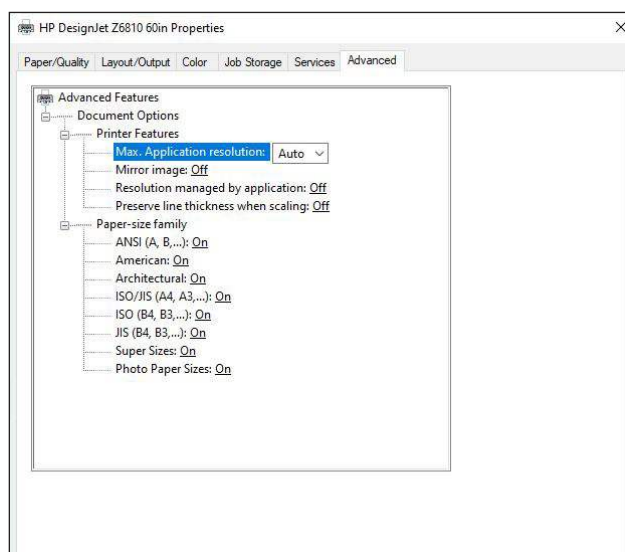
HP DesignJet Z6810 60in Properties

×

Paper/Quality Layout/Output Color Job Storage Services Advanced

Advanced Features
Document Options
Printer Features
Max. Application resolution: Auto
Mirror image: Off
Resolution managed by application: Off
Preserve line thickness when scaling: Off
Paper-size family
ANSI (A, B,...): On
American: On
Architectural: On
ISO/JIS (A4, A3,...): On
ISO (B4, B3,...): On
JIS (B4, B3,...): On
Super Sizes: On
Photo Paper Sizes: On